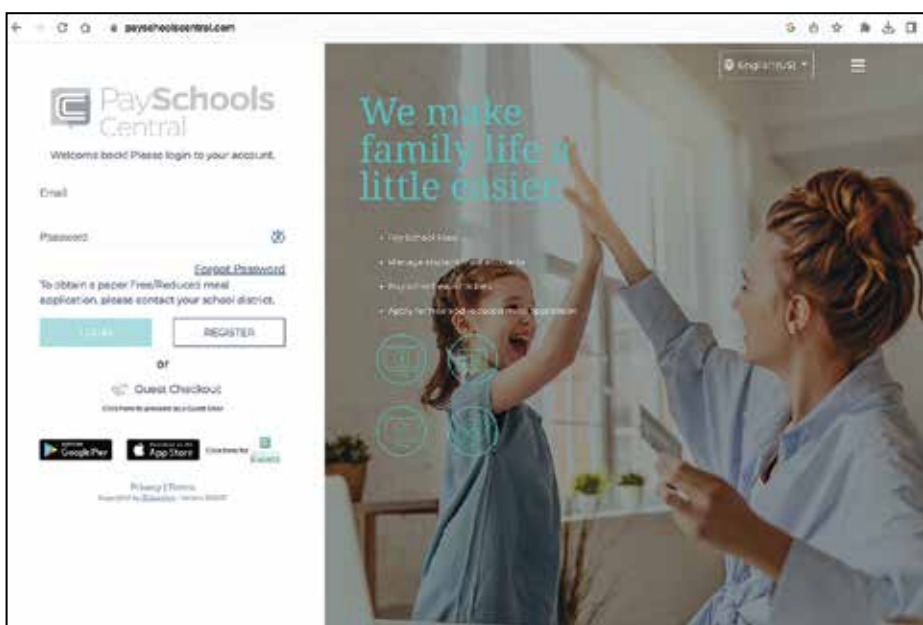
payschoolscentral.com

PaySchools Central

Welcome back! Please login to your account.

Email

Password

Forgot Password

To obtain a paper Free/Reduced meal application, please contact your school district.

LOGIN

REGISTER

or

Guest Checkout

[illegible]

Google Play

App Store

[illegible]

Privacy | Terms

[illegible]

English (US)

We make family life a little easier.

• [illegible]

• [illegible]

• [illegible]

• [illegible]